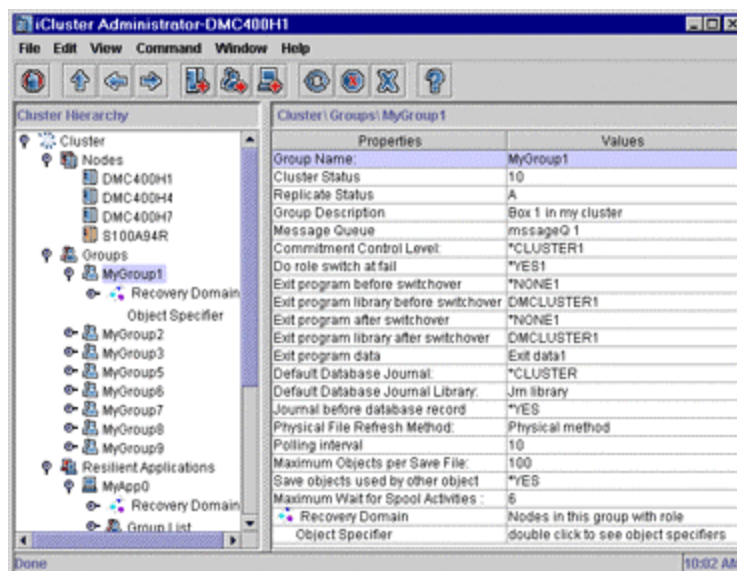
iCluster Administrator-DMC400H1

File Edit View Command Window Help

Cluster Hierarchy

Cluster
Nodes
DMC400H1
DMC400H4
DMC400H7
S100A94R
Groups
MyGroup1
Recovery Domain
Object Specifier
MyGroup2
MyGroup3
MyGroup5
MyGroup6
MyGroup7
MyGroup8
MyGroup9
Resilient Applications
MyApp0
Recovery Domain
Group List

Cluster\ Groups\ MyGroup1

| Properties | Values |
|---|---|
| Group Name: | MyGroup1 |
| Cluster Status | 10 |
| Replicate Status | A |
| Group Description | Box 1 in my cluster |
| Message Queue | mssageQ 1 |
| Commitment Control Level: | *CLUSTER1 |
| Do role switch at fail | *YES1 |
| Exit program before switchover | *NONE1 |
| Exit program library before switchover | DMCLUSTER1 |
| Exit program after switchover | *NONE1 |
| Exit program library after switchover | DMCLUSTER1 |
| Exit program data | Exit data1 |
| Default Database Journal: | *CLUSTER |
| Default Database Journal Library: | Jrn library |
| Journal before database record | *YES |
| Physical File Refresh Method: | Physical method |
| Polling interval | 10 |
| Maximum Objects per Save File: | 100 |
| Save objects used by other object | *YES |
| Maximum Wait for Spool Activities : | 6 |
| Recovery Domain | Nodes in this group with role |
| Object Specifier | double click to see object specifiers |

Done

10:02 AM